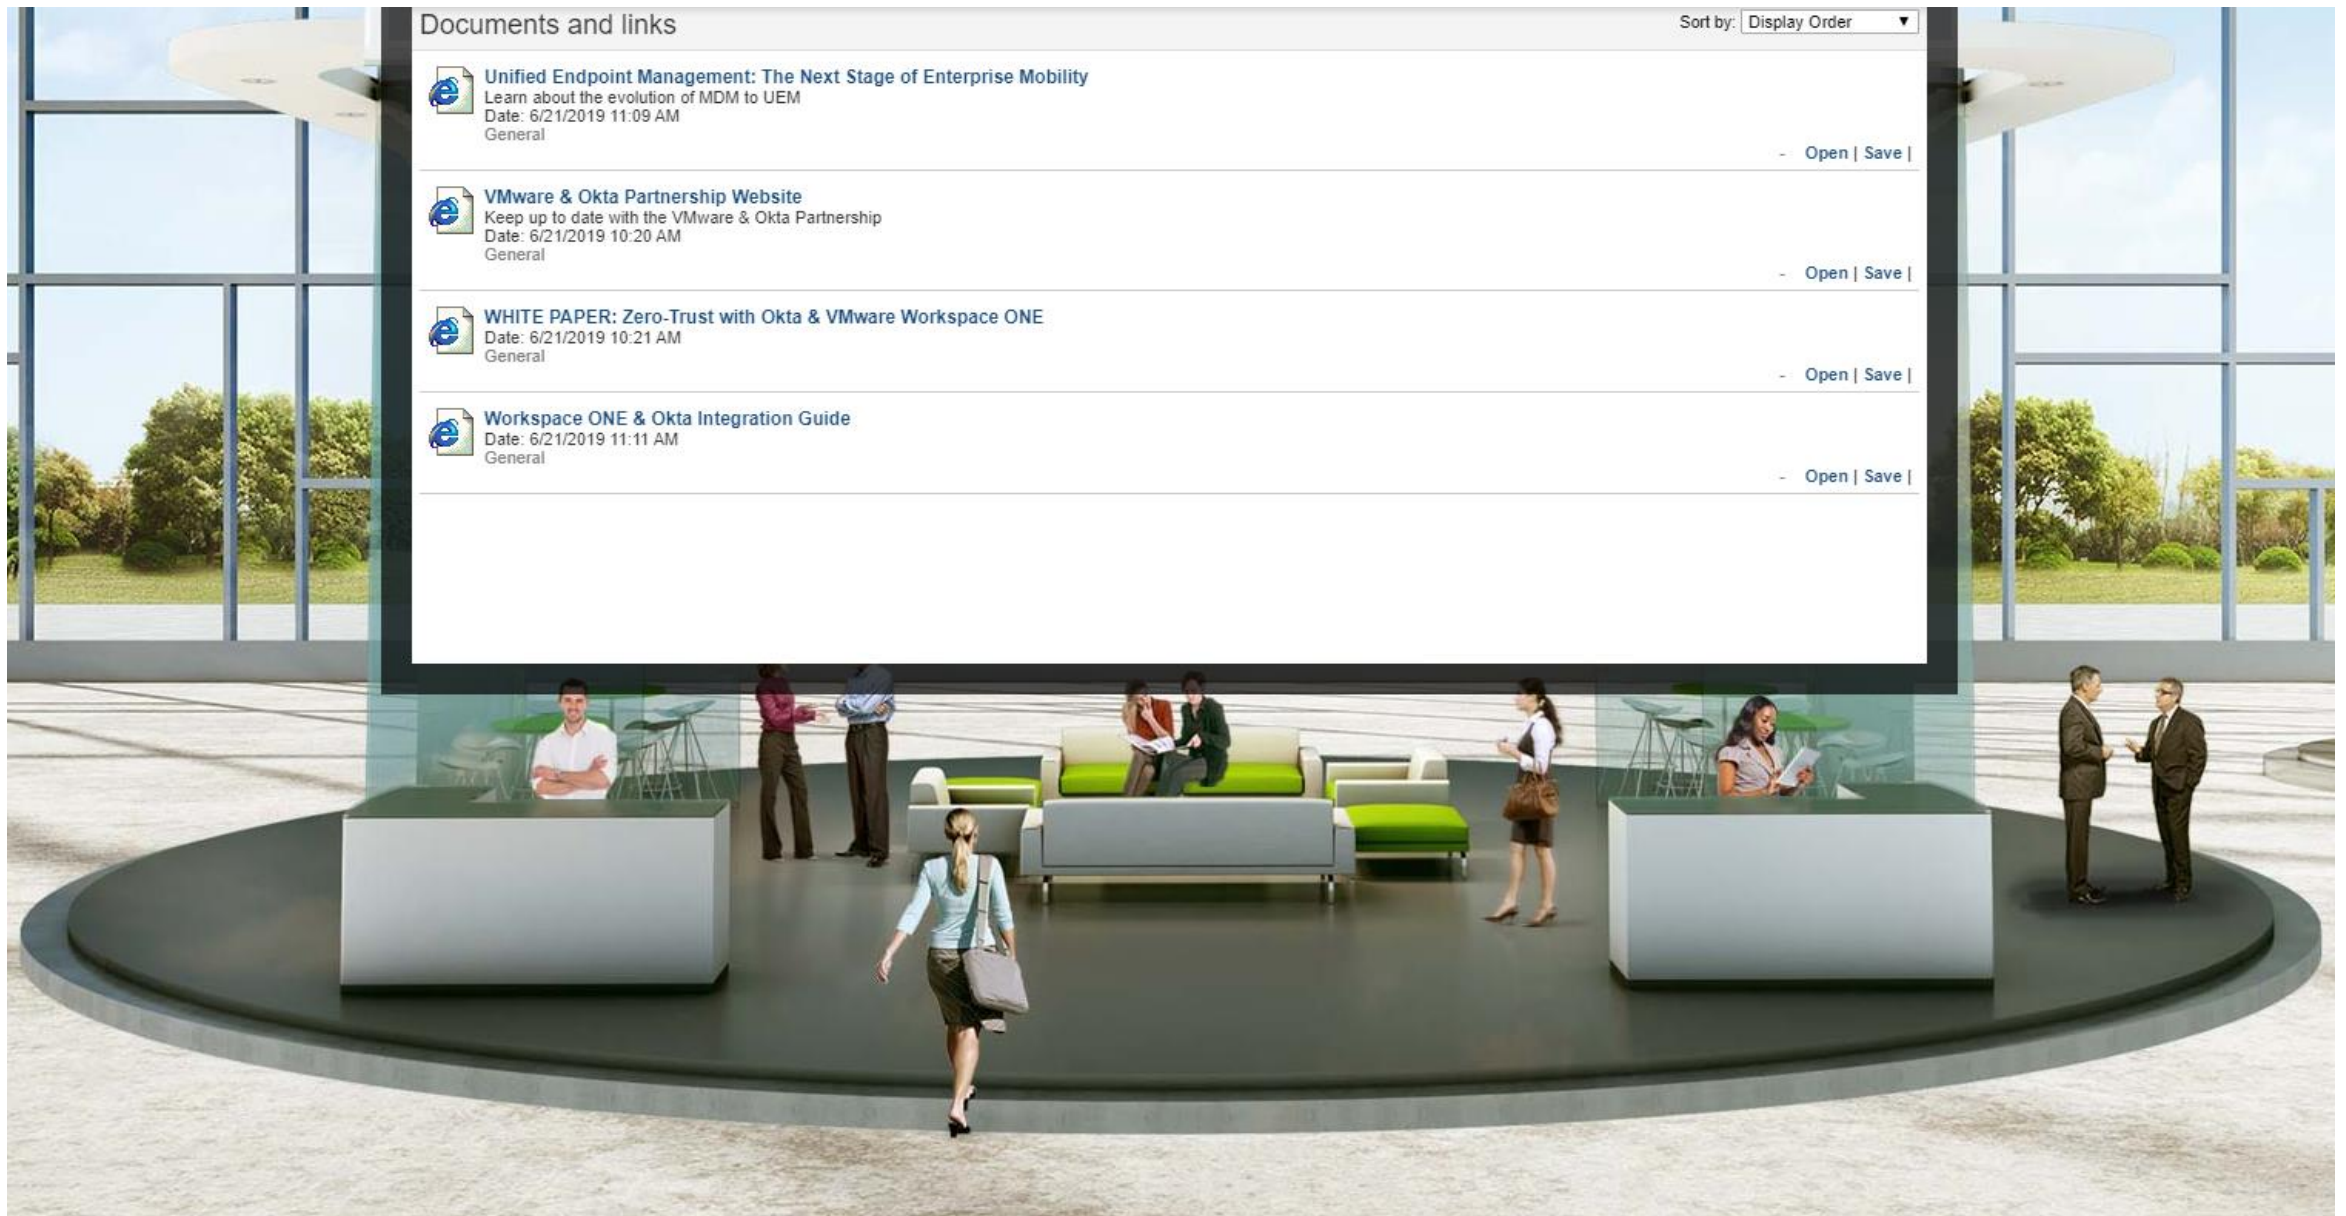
Documents and links

Sort by: Display Order

Unified Endpoint Management: The Next Stage of Enterprise Mobility
Learn about the evolution of MDM to UEM
Date: 6/21/2019 11:09 AM
General

- Open | Save |

VMware & Okta Partnership Website
Keep up to date with the VMware & Okta Partnership
Date: 6/21/2019 10:20 AM
General

- Open | Save |

WHITE PAPER: Zero-Trust with Okta & VMware Workspace ONE
Date: 6/21/2019 10:21 AM
General

- Open | Save |

Workspace ONE & Okta Integration Guide
Date: 6/21/2019 11:11 AM
General

- Open | Save |